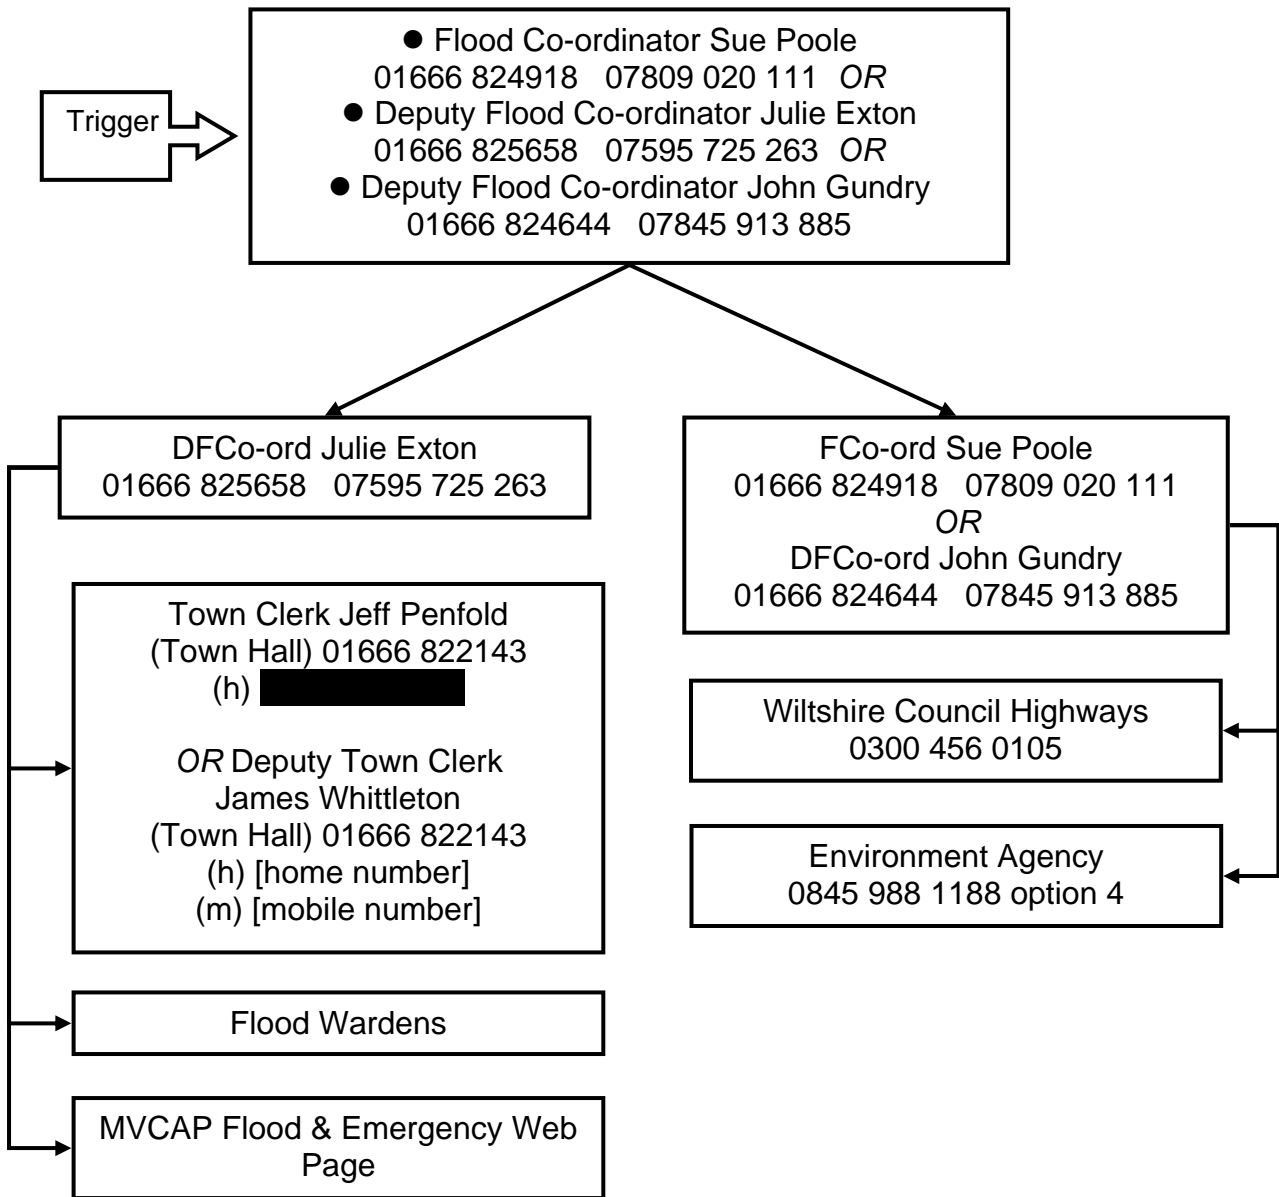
Trigger

● Flood Co-ordinator Sue Poole
01666 824918 07809 020 111 *OR*
● Deputy Flood Co-ordinator Julie Exton
01666 825658 07595 725 263 *OR*
● Deputy Flood Co-ordinator John Gundry
01666 824644 07845 913 885

DFCo-ord Julie Exton
01666 825658 07595 725 263

Town Clerk Jeff Penfold
(Town Hall) 01666 822143
(h) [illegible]

*OR* Deputy Town Clerk
James Whittleton
(Town Hall) 01666 822143
(h) [home number]
(m) [mobile number]

Flood Wardens

MVCAP Flood & Emergency Web Page

FCo-ord Sue Poole
01666 824918 07809 020 111
*OR*
DFCo-ord John Gundry
01666 824644 07845 913 885

Wiltshire Council Highways
0300 456 0105

Environment Agency
0845 988 1188 option 4